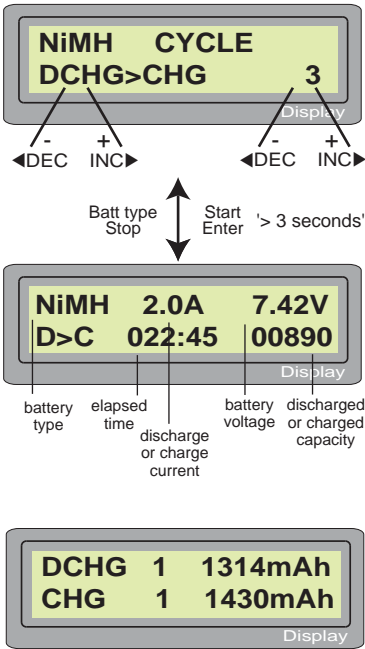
NiMH CYCLE
DCHG>CHG 3
Display

-
◀DEC
+
INC▶
-
◀DEC
+
INC▶

Batt type
Stop
Start
Enter
'> 3 seconds'

NiMH 2.0A 7.42V
D>C 022:45 00890
Display

battery type
elapsed time
discharge or charge current
battery voltage
discharged or charged capacity

DCHG 1 1314mAh
CHG 1 1430mAh
Display